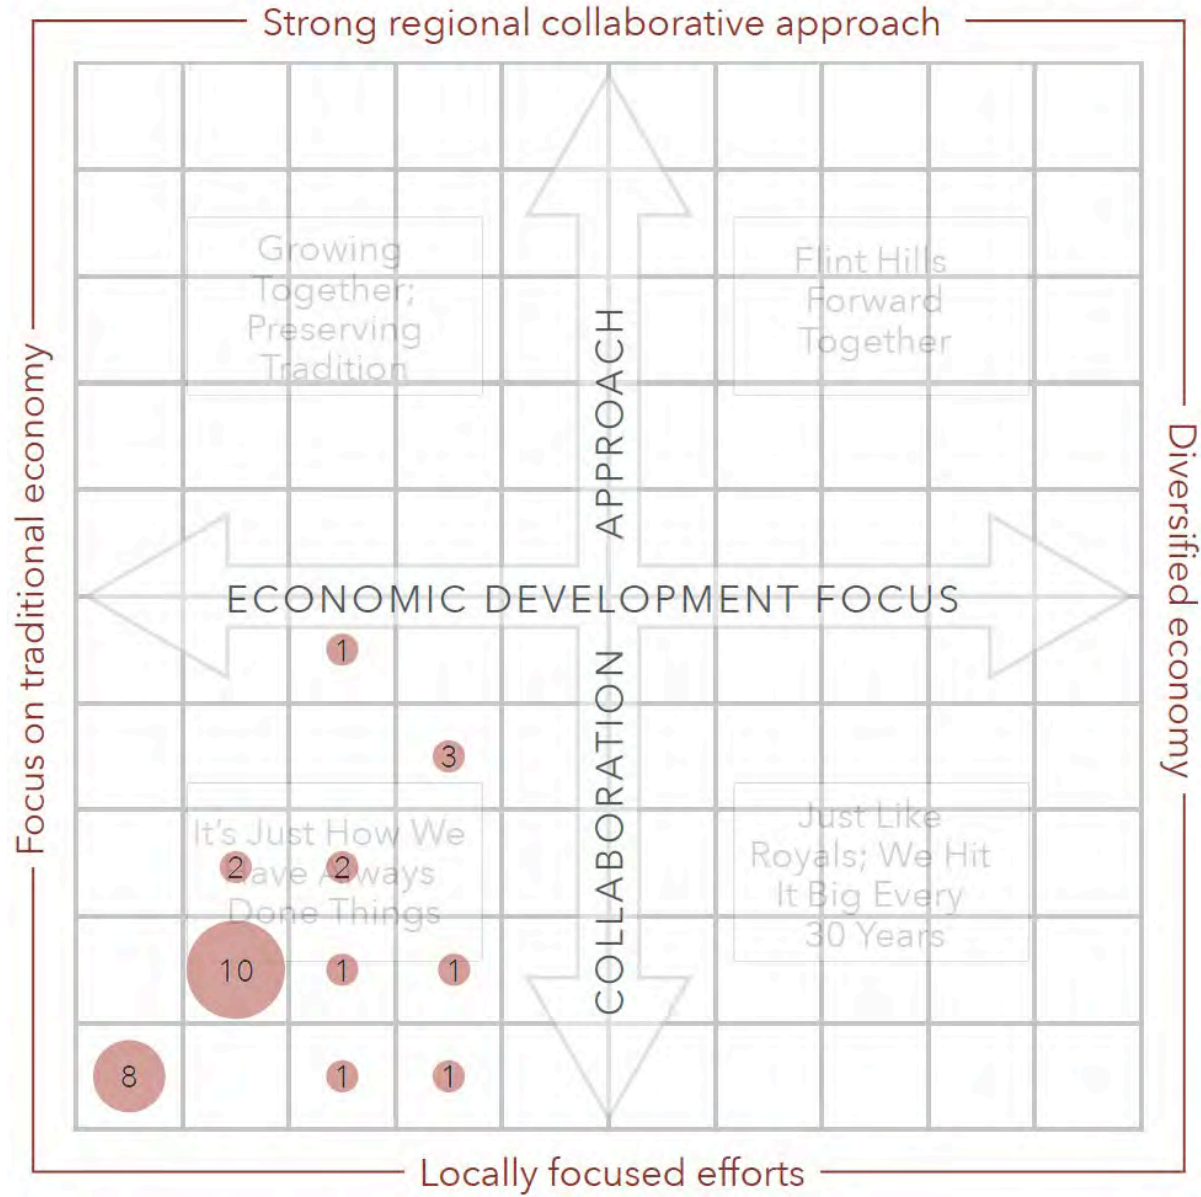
Strong regional collaborative approach

Focus on traditional economy

Diversified economy

Growing Together; Preserving Tradition

Flint Hills Forward Together

COLLABORATION APPROACH

ECONOMIC DEVELOPMENT FOCUS

It's Just How We Have Always Done Things

Just Like Royals; We Hit It Big Every 30 Years

1

3

2

2

10

1

1

8

1

1

Locally focused efforts